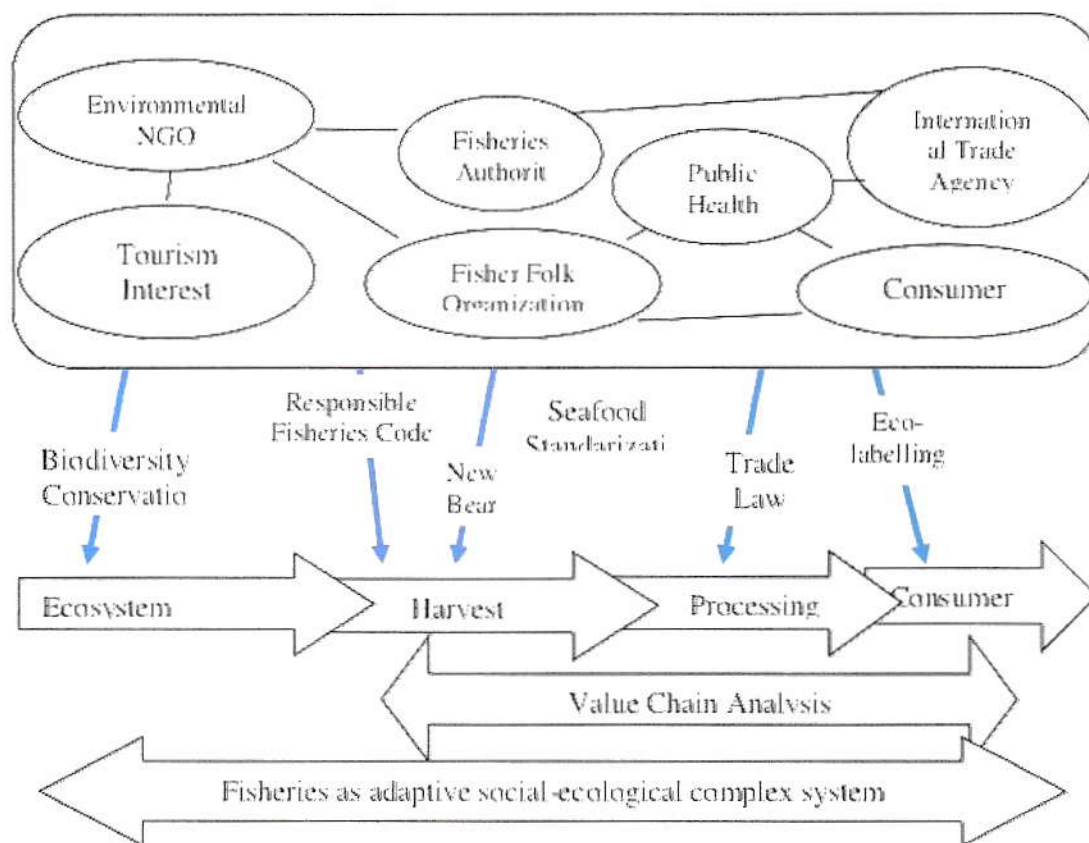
Environmental NGO

Fisheries Authorit

Internation al Trade Agency

Public Health

Tourism Interest

Fisher Folk Organization

Consumer

Responsible Fisheries Code

Seafood Standarizati

Biodiversity Conservatio

New Bear

Trade Law

Eco-labelling

Ecosystem

Harvest

Processing

Consumer

Value Chain Analysis

Fisheries as adaptive social-ecological complex system